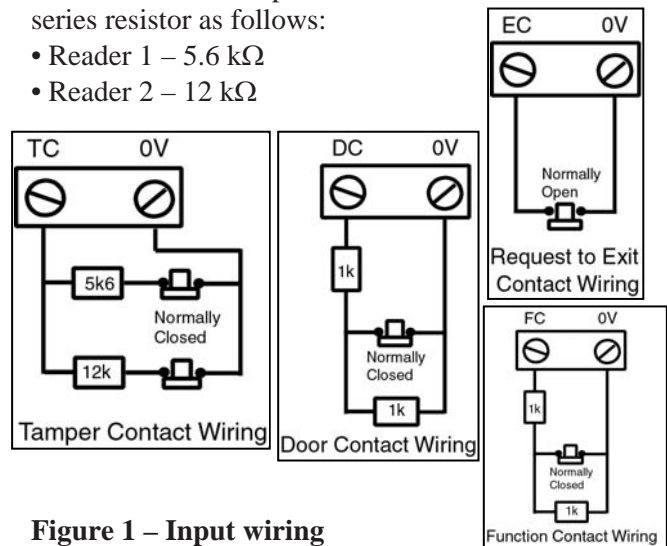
series resistor as follows:
• Reader 1 – 5.6 kΩ
• Reader 2 – 12 kΩ

TC 0V

5k6

Normally Closed

12k

Tamper Contact Wiring

DC 0V

1k

Normally Closed

1k

Door Contact Wiring

EC 0V

Normally Open

Request to Exit Contact Wiring

FC 0V

1k

Normally Closed

1k

Function Contact Wiring

**Figure 1 – Input wiring**